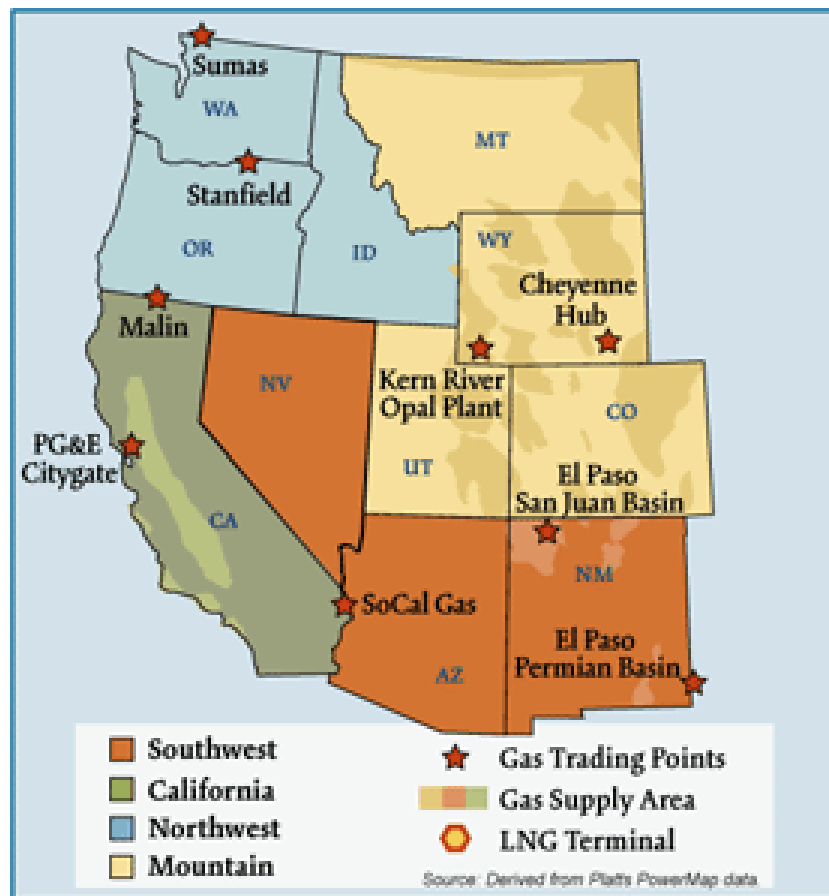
Sumas
WA
MT
Stanfield
OR
ID
WY
Cheyenne Hub
Malin
NV
Kern River Opal Plant
CO
PG&E Citygate
UT
El Paso San Juan Basin
CA
NM
SoCal Gas
El Paso Permian Basin
AZ

Southwest
California
Northwest
Mountain
Gas Trading Points
Gas Supply Area
LNG Terminal
Source: Derived from Platts PowerMap data